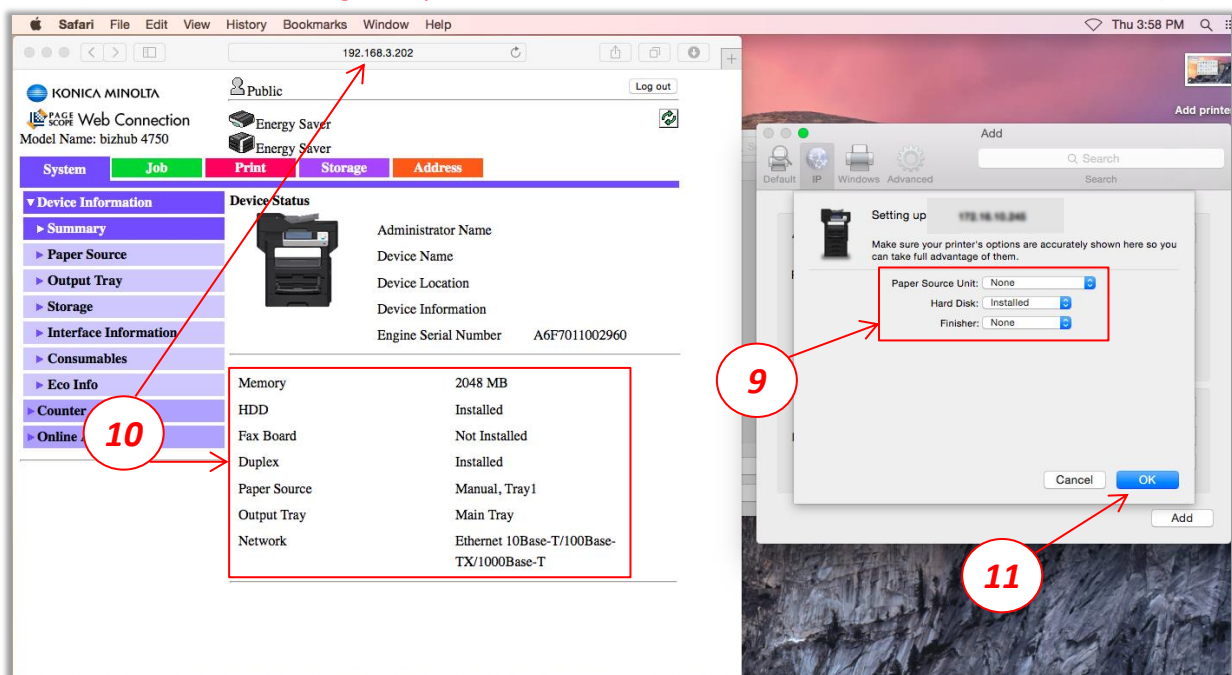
Safari File Edit View History Bookmarks Window Help

Thu 3:58 PM

192.168.3.202

KONICA MINOLTA

PAGE SCOPE Web Connection

Model Name: bizhub 4750

Public

Log out

Energy Saver

Energy Saver

System Job Print Storage Address

▼Device Information

► Summary

► Paper Source

► Output Tray

► Storage

► Interface Information

► Consumables

► Eco Info

► Counter

► Online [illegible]

Device Status

Administrator Name

Device Name

Device Location

Device Information

Engine Serial Number A6F7011002960

| Memory | 2048 MB |
|---|---|
| HDD | Installed |
| Fax Board | Not Installed |
| Duplex | Installed |
| Paper Source | Manual, Tray1 |
| Output Tray | Main Tray |
| Network | Ethernet 10Base-T/100Base-TX/1000Base-T |

10

Add printer

Add

Default IP Windows Advanced

Search

Search

Setting up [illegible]

Make sure your printer's options are accurately shown here so you can take full advantage of them.

Paper Source Unit: None

Hard Disk: Installed

Finisher: None

9

Cancel OK

Add

11